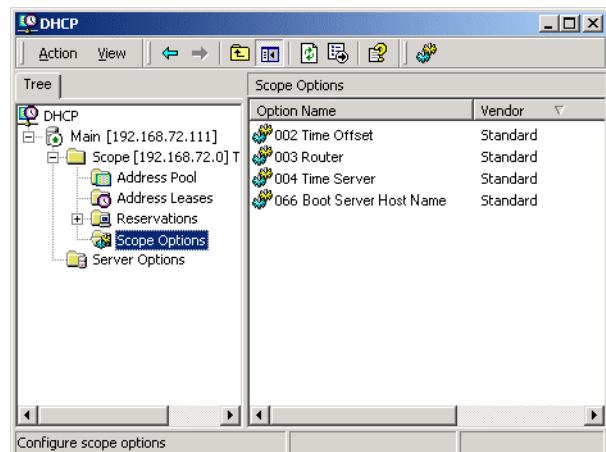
DHCP

Action View

Tree

DHCP
Main [192.168.72.111]
Scope [192.168.72.0] T
Address Pool
Address Leases
Reservations
Scope Options
Server Options

Scope Options

| Option Name | Vendor |
|---|---|
| 002 Time Offset | Standard |
| 003 Router | Standard |
| 004 Time Server | Standard |
| 066 Boot Server Host Name | Standard |

Configure scope options